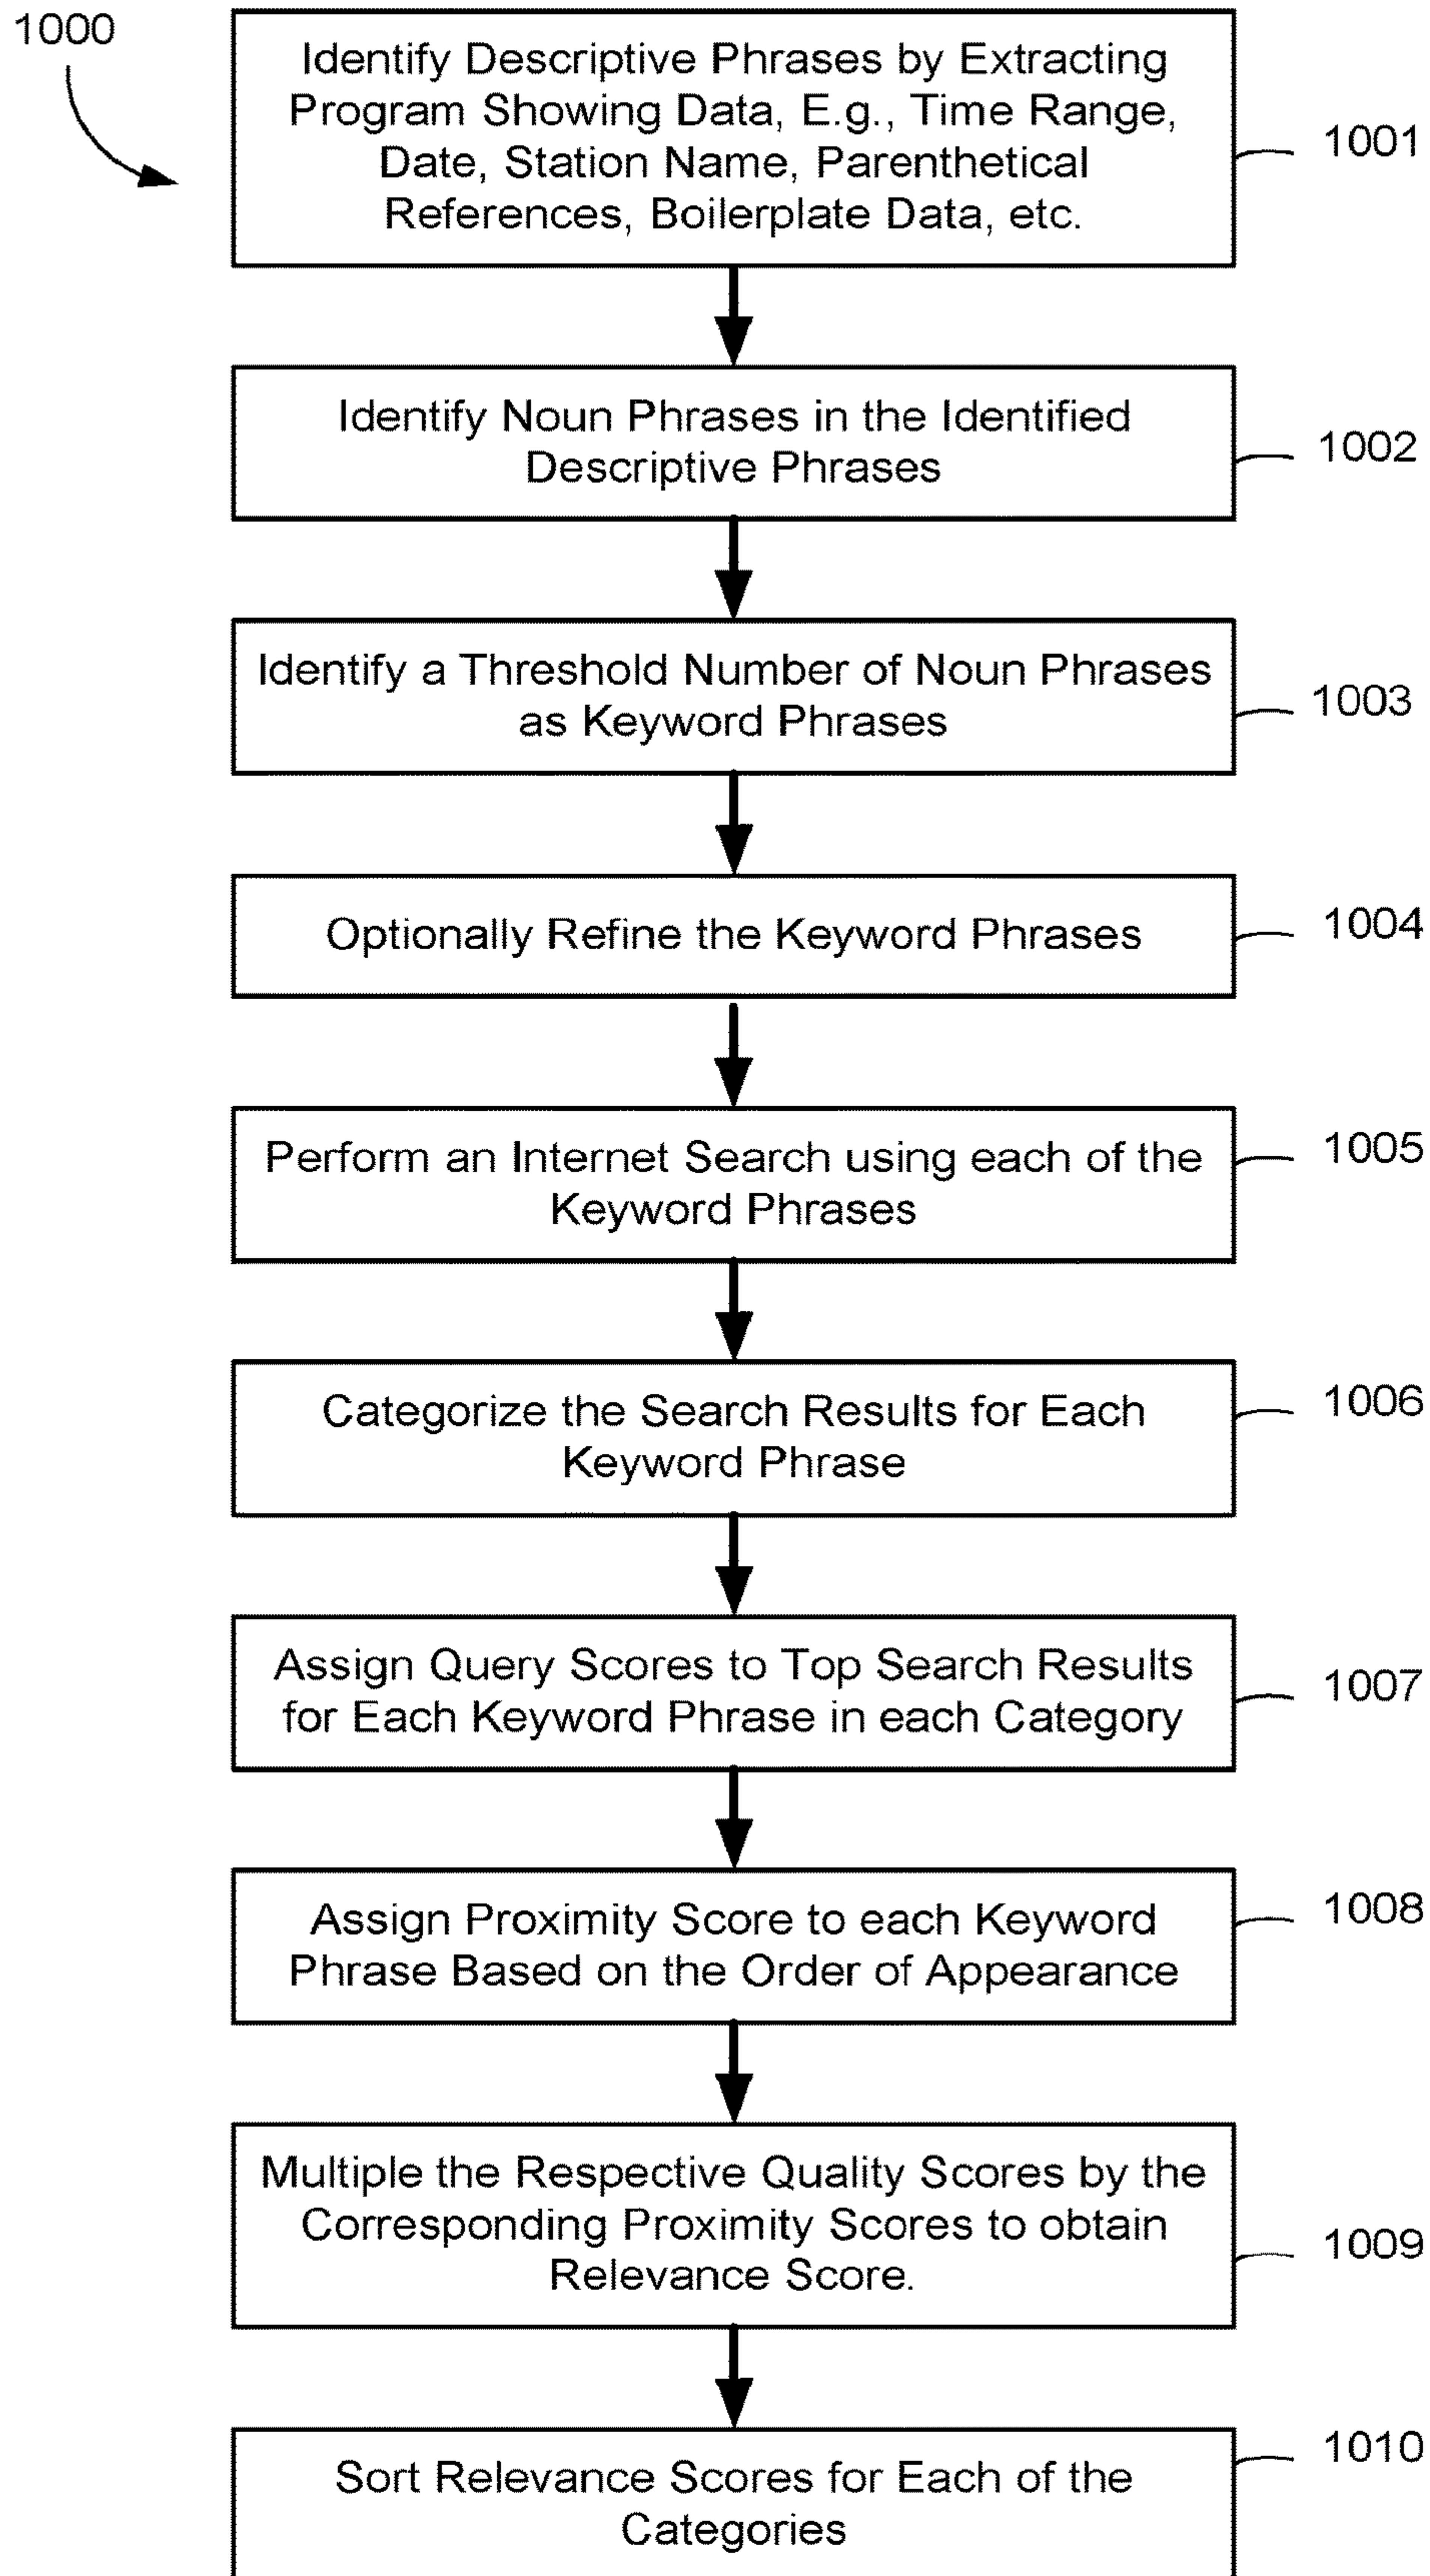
1000

Identify Descriptive Phrases by Extracting Program Showing Data, E.g., Time Range, Date, Station Name, Parenthetical References, Boilerplate Data, etc.

1001

Identify Noun Phrases in the Identified Descriptive Phrases

1002

Identify a Threshold Number of Noun Phrases as Keyword Phrases

1003

Optionally Refine the Keyword Phrases

1004

Perform an Internet Search using each of the Keyword Phrases

1005

Categorize the Search Results for Each Keyword Phrase

1006

Assign Query Scores to Top Search Results for Each Keyword Phrase in each Category

1007

Assign Proximity Score to each Keyword Phrase Based on the Order of Appearance

1008

Multiple the Respective Quality Scores by the Corresponding Proximity Scores to obtain Relevance Score.

1009

Sort Relevance Scores for Each of the Categories

1010